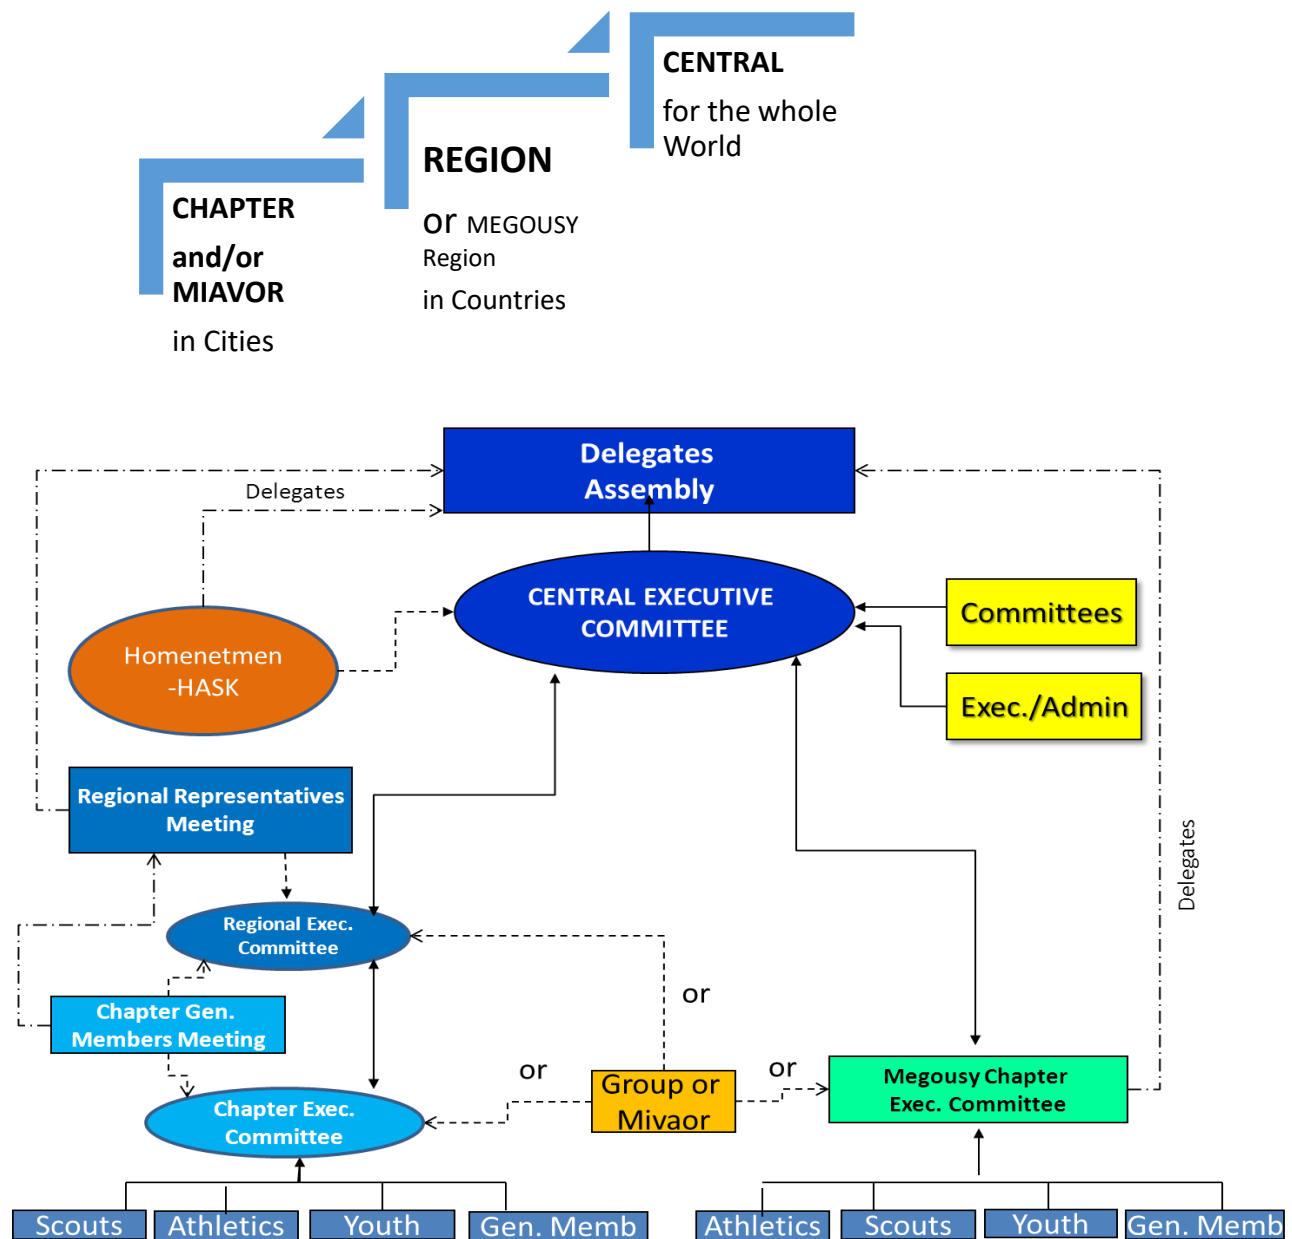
CENTRAL

for the whole World

REGION

or MEGOUSY Region

in Countries

CHAPTER

and/or MIAVOR

in Cities

Delegates Assembly

Delegates

CENTRAL EXECUTIVE COMMITTEE

Committees

Exec./Admin

Homenetmen -HASK

Regional Representatives Meeting

Regional Exec. Committee

Chapter Gen. Members Meeting

Chapter Exec. Committee

or

or

Group or Mivaor

or

Megousy Chapter Exec. Committee

Delegates

Scouts

Athletics

Youth

Gen. Memb

Athletics

Scouts

Youth

Gen. Memb